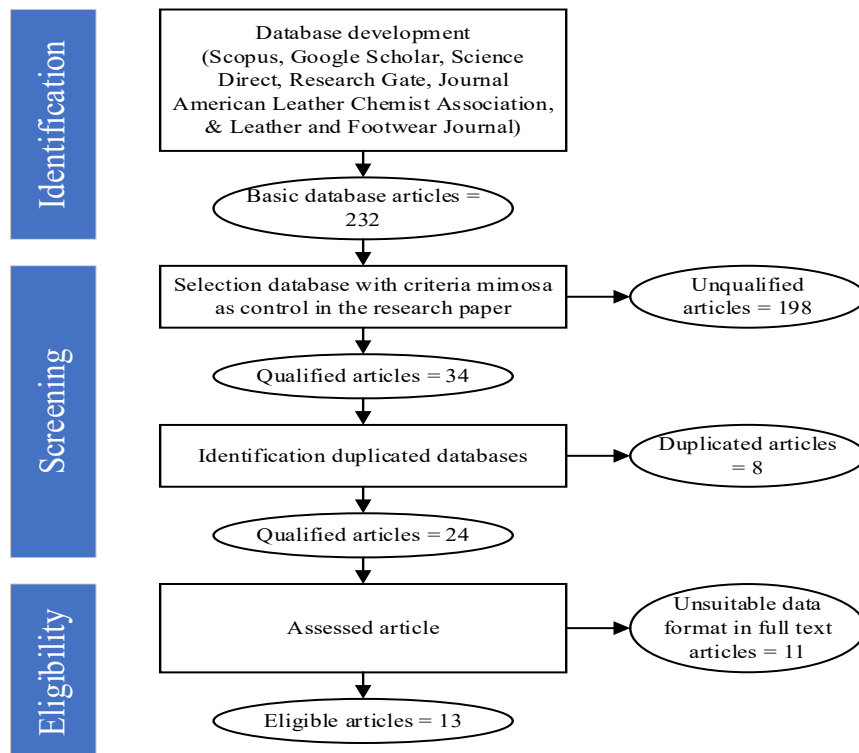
Identification

Database development (Scopus, Google Scholar, Science Direct, Research Gate, Journal American Leather Chemist Association, & Leather and Footwear Journal)

Basic database articles = 232

Screening

Selection database with criteria mimosa as control in the research paper

Unqualified articles = 198

Qualified articles = 34

Identification duplicated databases

Duplicated articles = 8

Qualified articles = 24

Eligibility

Assessed article

Unsuitable data format in full text articles = 11

Eligible articles = 13